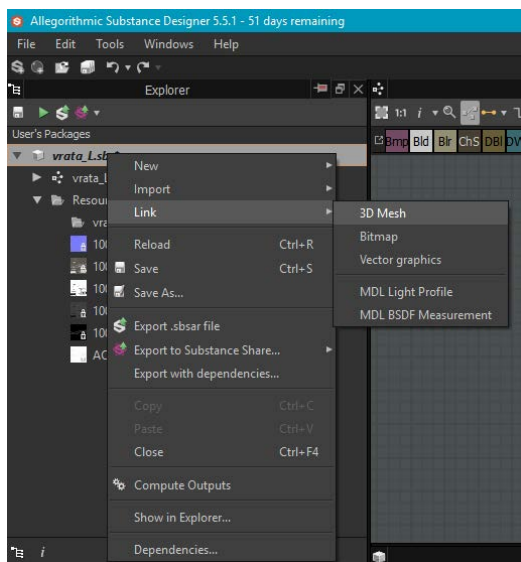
Allegorithmic Substance Designer 5.5.1 - 51 days remaining

File Edit Tools Windows Help

Explorer

User's Packages

vrata_I.sb

vrata_I

Resour

vra

10

10

10

10

10

AC

1:1 i

Bmp Bld Blr ChS DBI DV

New
Import
Link
Reload Ctrl+R
Save Ctrl+S
Save As...
Export .sbsar file
Export to Substance Share...
Export with dependencies...
Copy Ctrl+C
Paste Ctrl+V
Close Ctrl+F4
Compute Outputs
Show in Explorer...
Dependencies...

3D Mesh
Bitmap
Vector graphics
MDL Light Profile
MDL BSDF Measurement

i